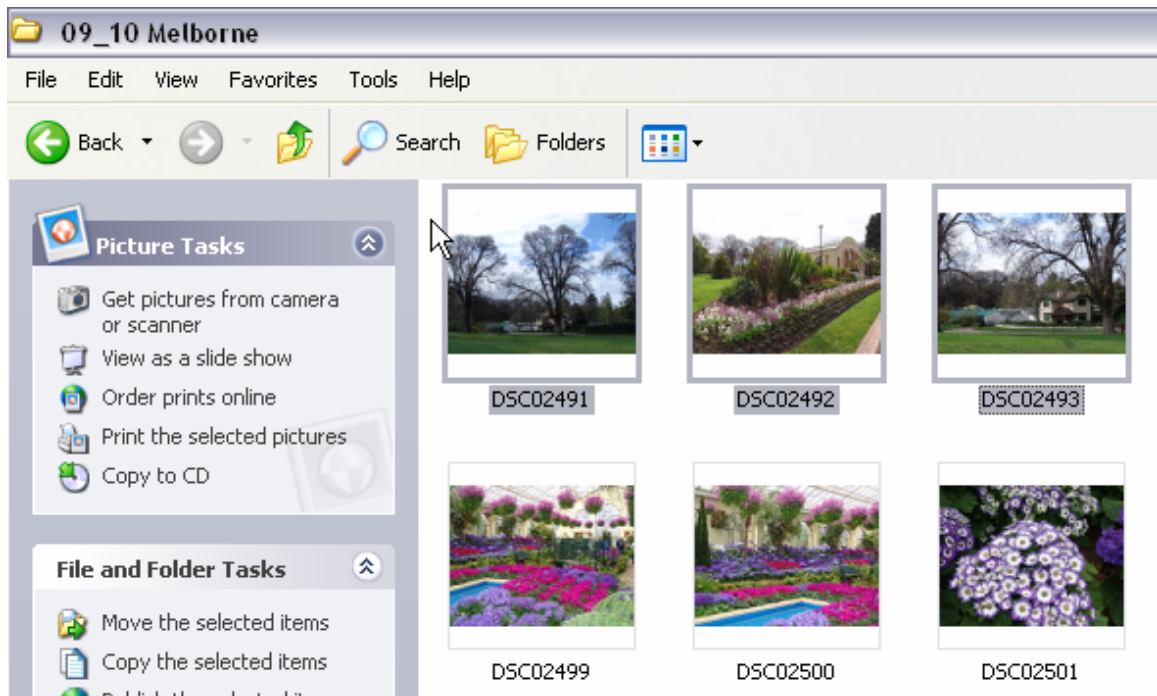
09_10 Melborne

File Edit View Favorites Tools Help

Back Search Folders

Picture Tasks

Get pictures from camera or scanner
View as a slide show
Order prints online
Print the selected pictures
Copy to CD

File and Folder Tasks

Move the selected items
Copy the selected items
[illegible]

DSC02491
DSC02492
DSC02493
DSC02499
DSC02500
DSC02501